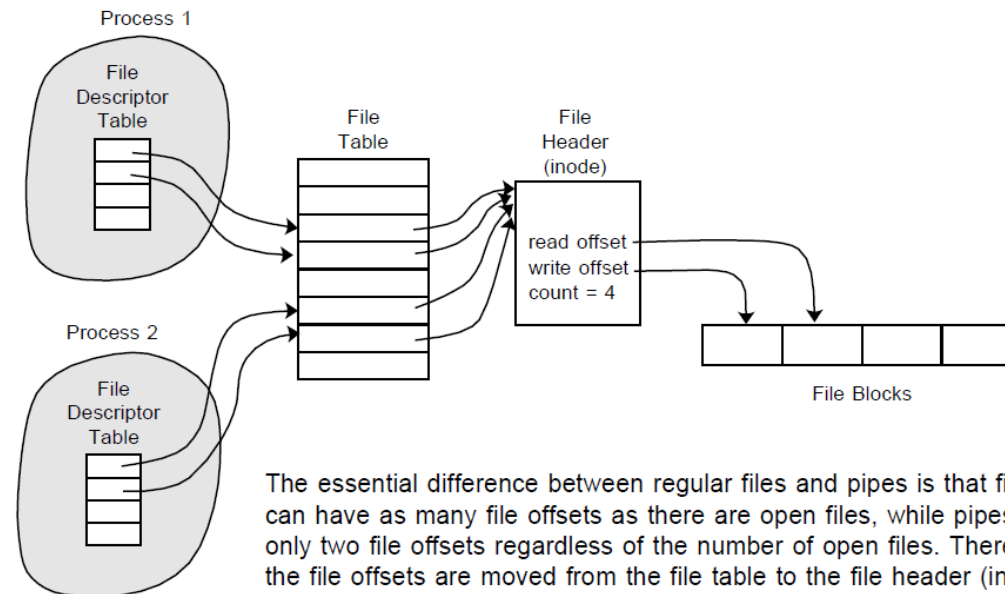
Process 1

File Descriptor Table

File Table

File Header (inode)

read offset
write offset
count = 4

Process 2

File Descriptor Table

File Blocks

The essential difference between regular files and pipes is that fi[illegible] can have as many file offsets as there are open files, while pipes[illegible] only two file offsets regardless of the number of open files. There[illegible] the file offsets are moved from the file table to the file header (in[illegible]